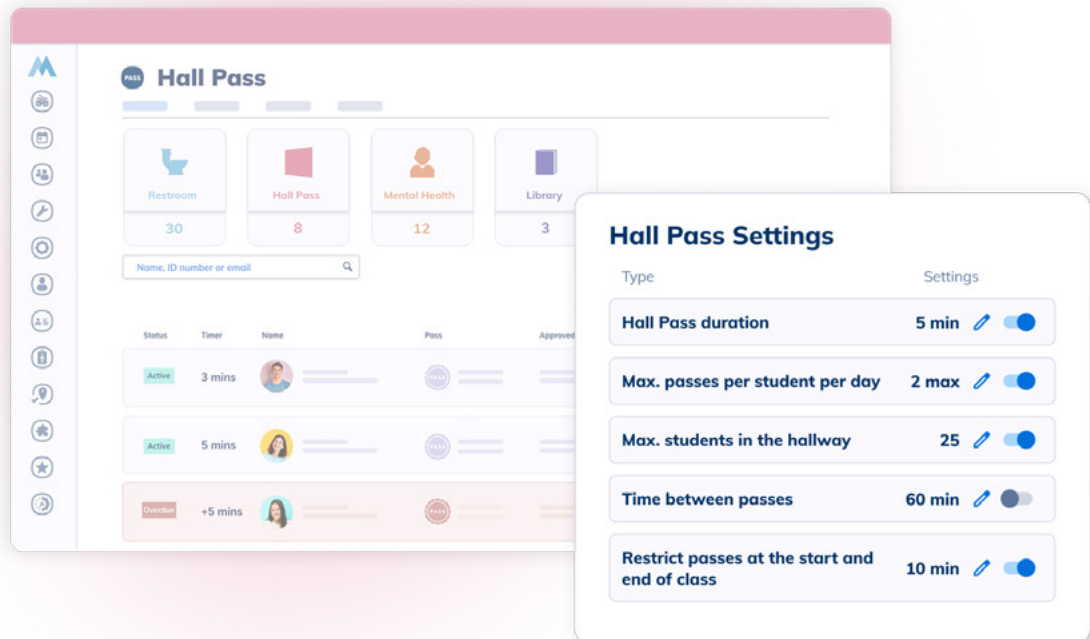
PASS Hall Pass

Restroom
30

Hall Pass
8

Mental Health
12

Library
3

Name, ID number or email

| Status | Timer | Name | Pass | Approved |
|---|---|---|---|---|
| Active | 3 mins | | PASS | |
| Active | 5 mins | | PASS | |
| Overdue | +5 mins | | PASS | |

Hall Pass Settings

| Type | Settings |
|---|---|
| Hall Pass duration | 5 min |
| Max. passes per student per day | 2 max |
| Max. students in the hallway | 25 |
| Time between passes | 60 min |
| Restrict passes at the start and end of class | 10 min |